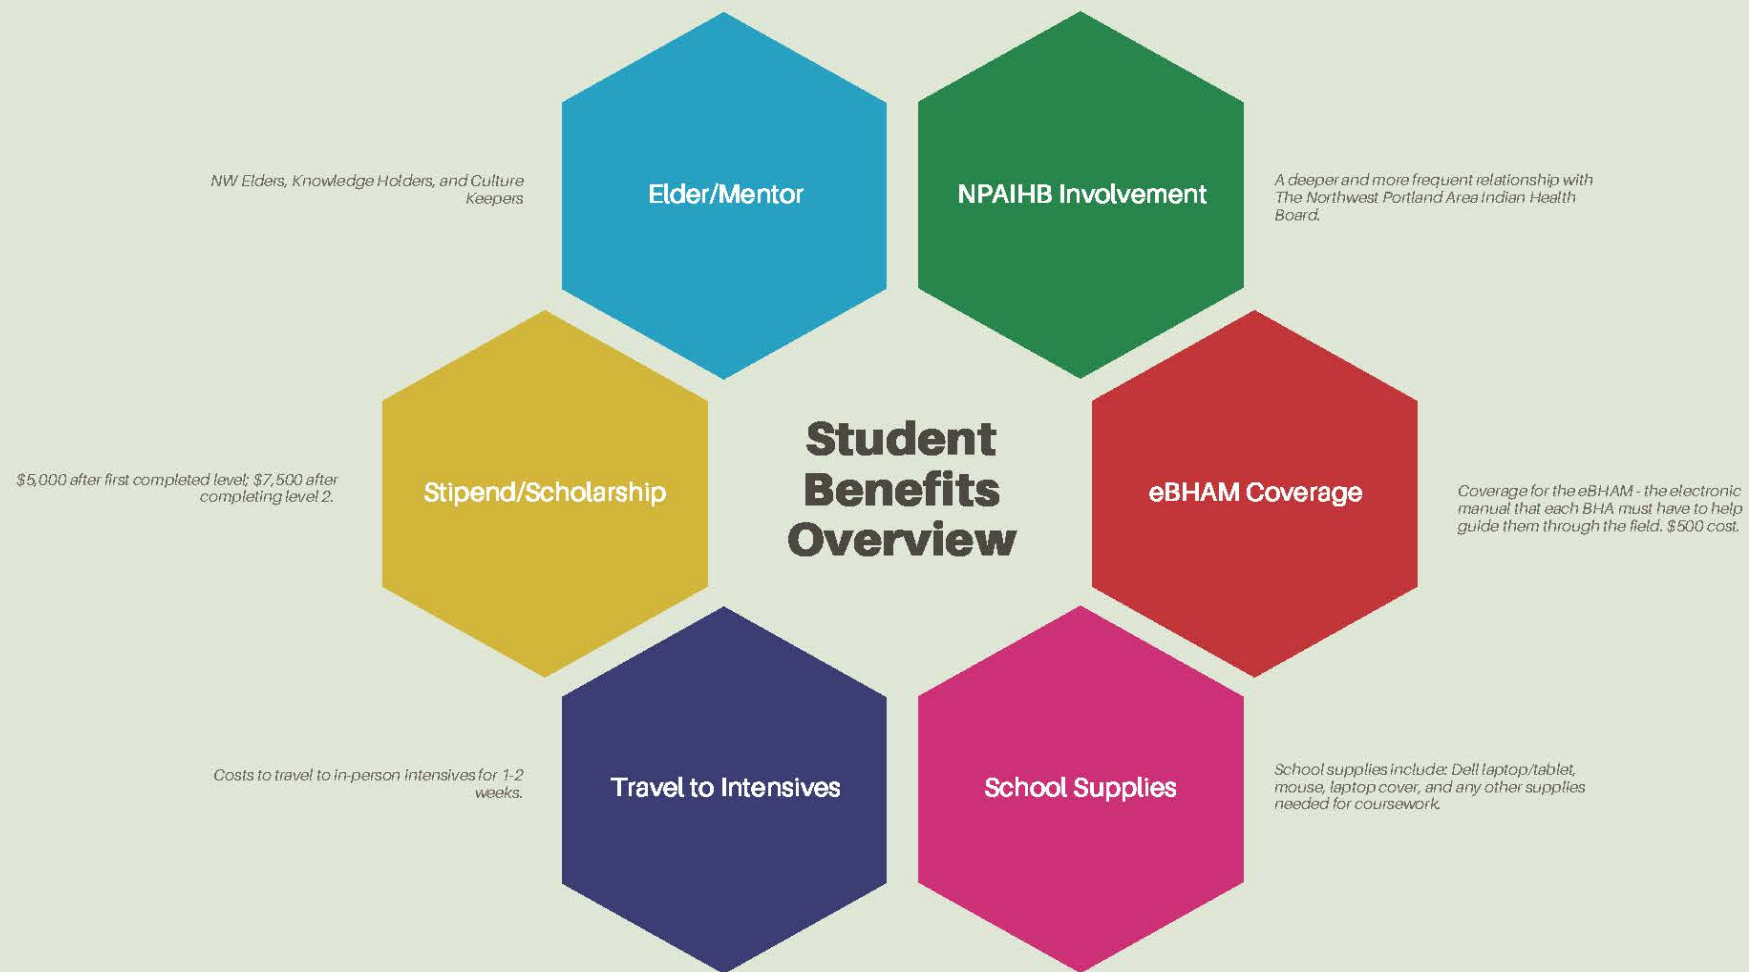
Student Benefits Overview

NW Elders, Knowledge Holders, and Culture Keepers

Elder/Mentor

NPAIHB Involvement

A deeper and more frequent relationship with The Northwest Portland Area Indian Health Board.

$5,000 after first completed level; $7,500 after completing level 2.

Stipend/Scholarship

eBHAM Coverage

Coverage for the eBHAM - the electronic manual that each BHA must have to help guide them through the field. $500 cost.

Costs to travel to in-person intensives for 1-2 weeks.

Travel to Intensives

School Supplies

School supplies include: Dell laptop/tablet, mouse, laptop cover, and any other supplies needed for coursework.